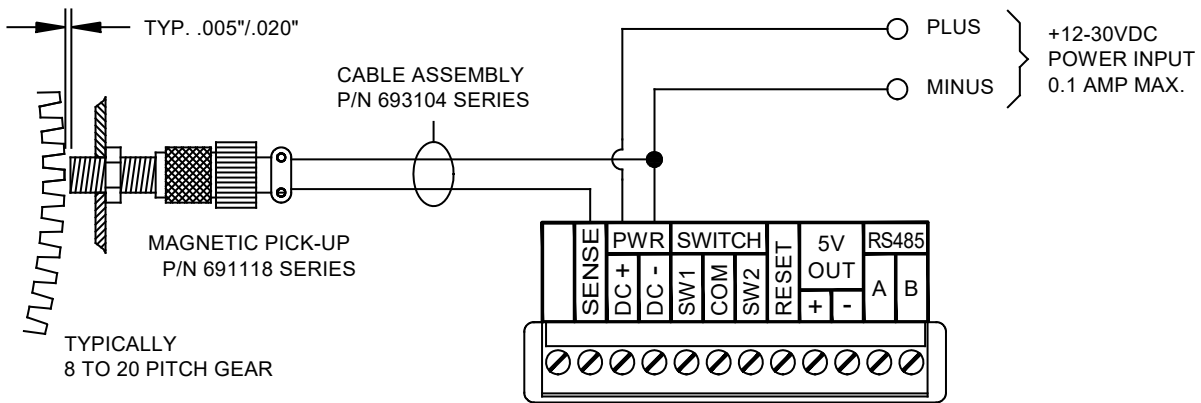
TYP. .005"/.020"

CABLE ASSEMBLY
P/N 693104 SERIES

PLUS

MINUS

+12-30VDC
POWER INPUT
0.1 AMP MAX.

MAGNETIC PICK-UP
P/N 691118 SERIES

TYPICALLY
8 TO 20 PITCH GEAR

| | SENSE | PWR | | SWITCH | | | RESET | 5V OUT | | RS485 | |
|---|---|---|---|---|---|---|---|---|---|---|---|
| | | DC + | DC - | SW1 | COM | SW2 | | + | - | A | B |